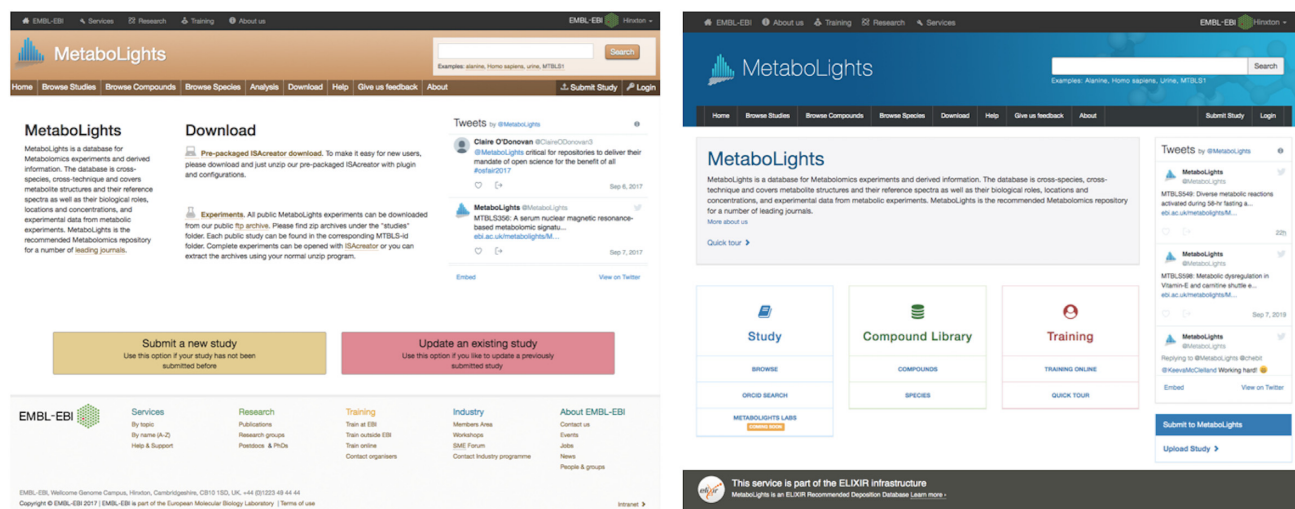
EMBL-EBI Services Research Training About us

EMBL-EBI Hinxton

MetaboLights

Search

Examples: alanine, Homo sapiens, urine, MTBLS1

Home Browse Studies Browse Compounds Browse Species Analysis Download Help Give us feedback About Submit Study Login

MetaboLights

MetaboLights is a database for Metabolomics experiments and derived information. The database is cross-species, cross-technique and covers metabolite structures and their reference spectra as well as their biological roles, locations and concentrations, and experimental data from metabolic experiments. MetaboLights is the recommended Metabolomics repository for a number of leading journals.

Download

Pre-packaged ISAcreator download. To make it easy for new users, please download and just unzip our pre-packaged ISAcreator with plugin and configurations.

Experiments. All public MetaboLights experiments can be downloaded from our public ftp archive. Please find zip archives under the "studies" folder. Each public study can be found in the corresponding MTBLS-id folder. Complete experiments can be opened with ISAcreator or you can extract the archives using your normal unzip program.

Tweets by @MetaboLights

Claire O'Donovan @ClaireODonovan3
@MetaboLights critical for repositories to deliver their mandate of open science for the benefit of all #osfair2017
Sep 6, 2017

MetaboLights @MetaboLights
MTBLS356: A serum nuclear magnetic resonance-based metabolomic signatu... ebi.ac.uk/metabolights/M...
Sep 7, 2017

Embed View on Twitter

Submit a new study
Use this option if your study has not been submitted before

Update an existing study
Use this option if you like to update a previously submitted study

EMBL-EBI

Services
By topic
By name (A-Z)
Help & Support

Research
Publications
Research groups
Postdocs & PhDs

Training
Train at EBI
Train outside EBI
Train online
Contact organisers

Industry
Members Area
Workshops
SME Forum
Contact Industry programme

About EMBL-EBI
Contact us
Events
Jobs
News
People & groups

EMBL-EBI, Wellcome Genome Campus, Hinxton, Cambridgeshire, CB10 1SD, UK. +44 (0)1223 49 44 44
Copyright © EMBL-EBI 2017 | EMBL-EBI is part of the European Molecular Biology Laboratory | Terms of use

Intranet

EMBL-EBI About us Training Research Services

EMBL-EBI Hinxton

MetaboLights

Search

Examples: Alanine, Homo sapiens, urine, MTBLS1

Home Browse Studies Browse Compounds Browse Species Download Help Give us feedback About Submit Study Login

MetaboLights

MetaboLights is a database for Metabolomics experiments and derived information. The database is cross-species, cross-technique and covers metabolite structures and their reference spectra as well as their biological roles, locations and concentrations, and experimental data from metabolic experiments. MetaboLights is the recommended Metabolomics repository for a number of leading journals.
More about us

Quick tour

Study
BROWSE
ORCID SEARCH
METABOLIGHTS LABS
COMING SOON

Compound Library
COMPOUNDS
SPECIES

Training
TRAINING ONLINE
QUICK TOUR

Tweets by @MetaboLights

MetaboLights @MetaboLights
MTBLS549: Diverse metabolic reactions activated during 58-hr fasting a... ebi.ac.uk/metabolights/M...
22h

MetaboLights @MetaboLights
MTBLS598: Metabolic dysregulation in Vitamin-E and carnitine shuttle e... ebi.ac.uk/metabolights/M...
Sep 7, 2019

MetaboLights @MetaboLights
Replying to @MetaboLights @chebit
@KeevaMcClelland Working hard!

Embed View on Twitter

Submit to MetaboLights

Upload Study

This service is part of the ELIXIR infrastructure
MetaboLights is an ELIXIR Recommended Deposition Database Learn more